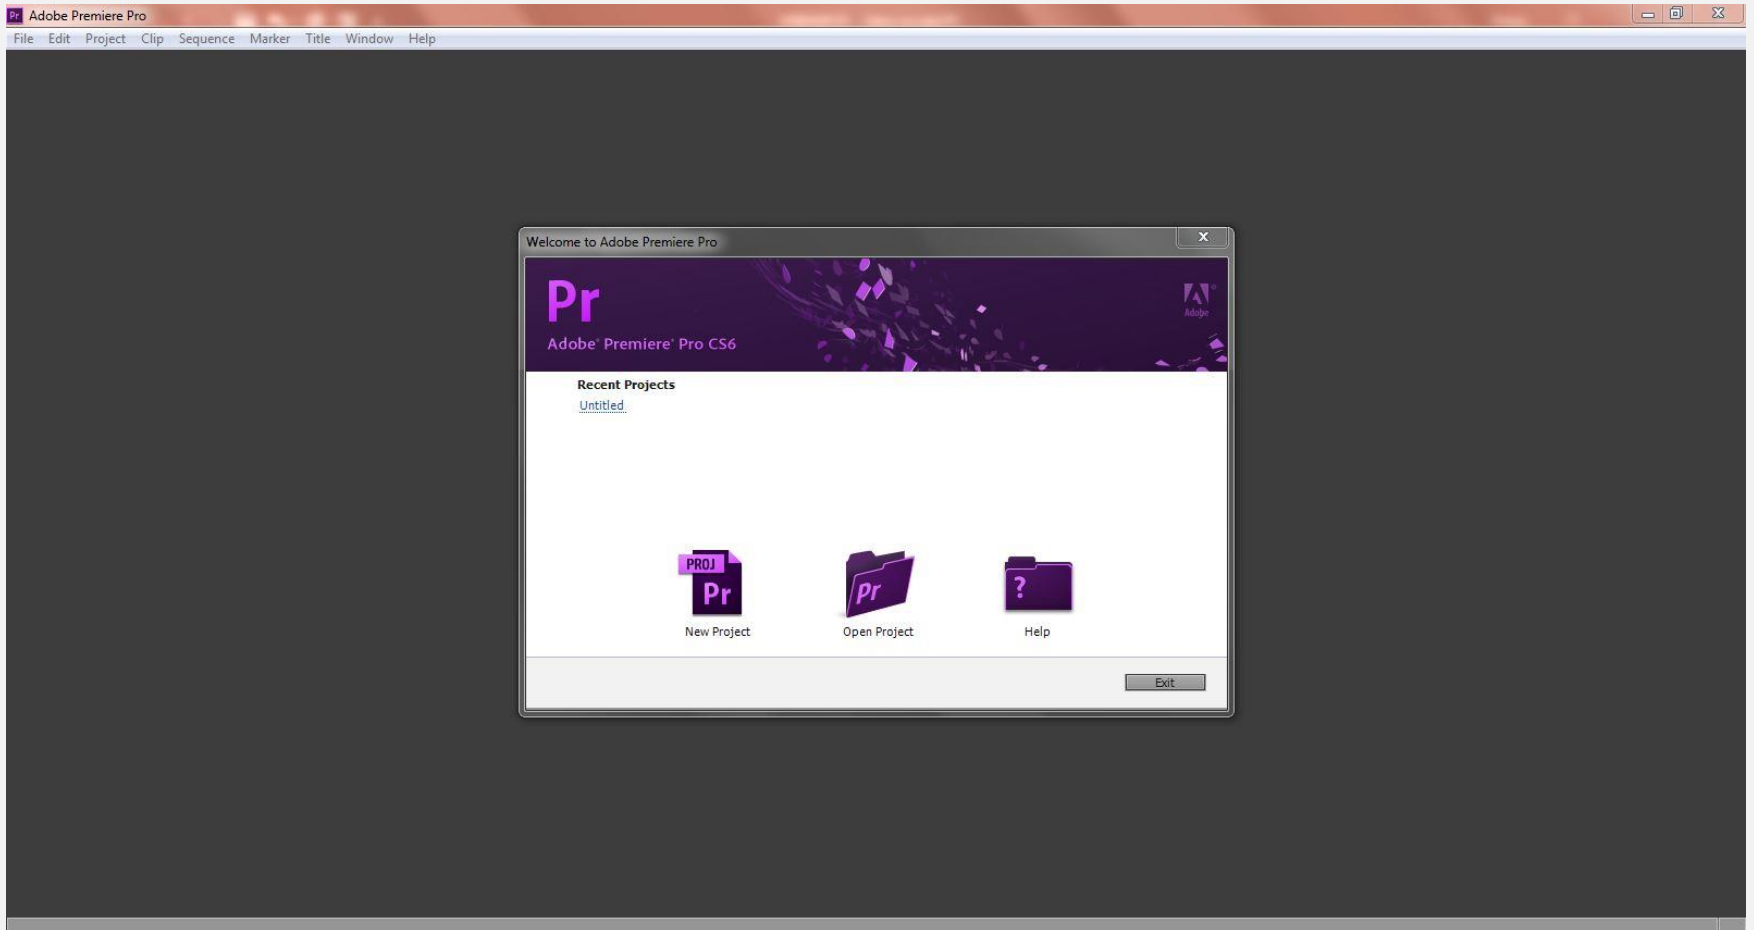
Pr Adobe Premiere Pro

File Edit Project Clip Sequence Marker Title Window Help

Welcome to Adobe Premiere Pro

Pr

Adobe® Premiere® Pro CS6

Adobe

Recent Projects

Untitled

PROJ Pr

New Project

Pr

Open Project

?

Help

Exit